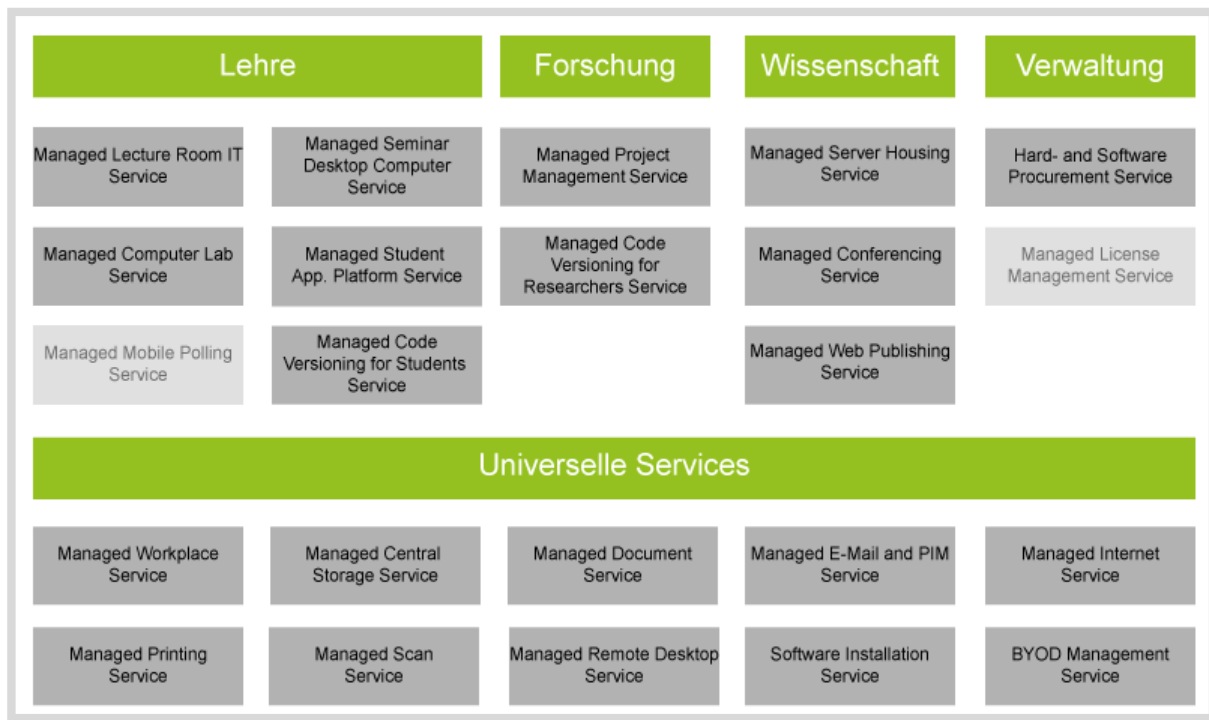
Lehre

Managed Lecture Room IT Service

Managed Seminar Desktop Computer Service

Managed Computer Lab Service

Managed Student App. Platform Service

Managed Mobile Polling Service

Managed Code Versioning for Students Service

Forschung

Managed Project Management Service

Managed Code Versioning for Researchers Service

Wissenschaft

Managed Server Housing Service

Managed Conferencing Service

Managed Web Publishing Service

Verwaltung

Hard- and Software Procurement Service

Managed License Management Service

Universelle Services

Managed Workplace Service

Managed Central Storage Service

Managed Document Service

Managed E-Mail and PIM Service

Managed Internet Service

Managed Printing Service

Managed Scan Service

Managed Remote Desktop Service

Software Installation Service

BYOD Management Service